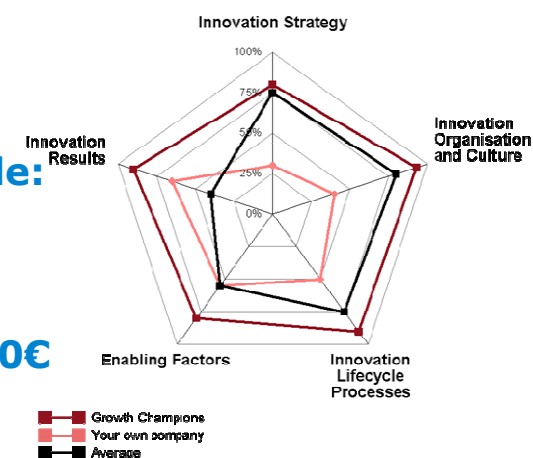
Innovation Strategy

100%

75%

50%

25%

0%

Innovation Organisation and Culture

Innovation Results

le:

0€

Enabling Factors

Innovation Lifecycle Processes

Growth Champions
Your own company
Average